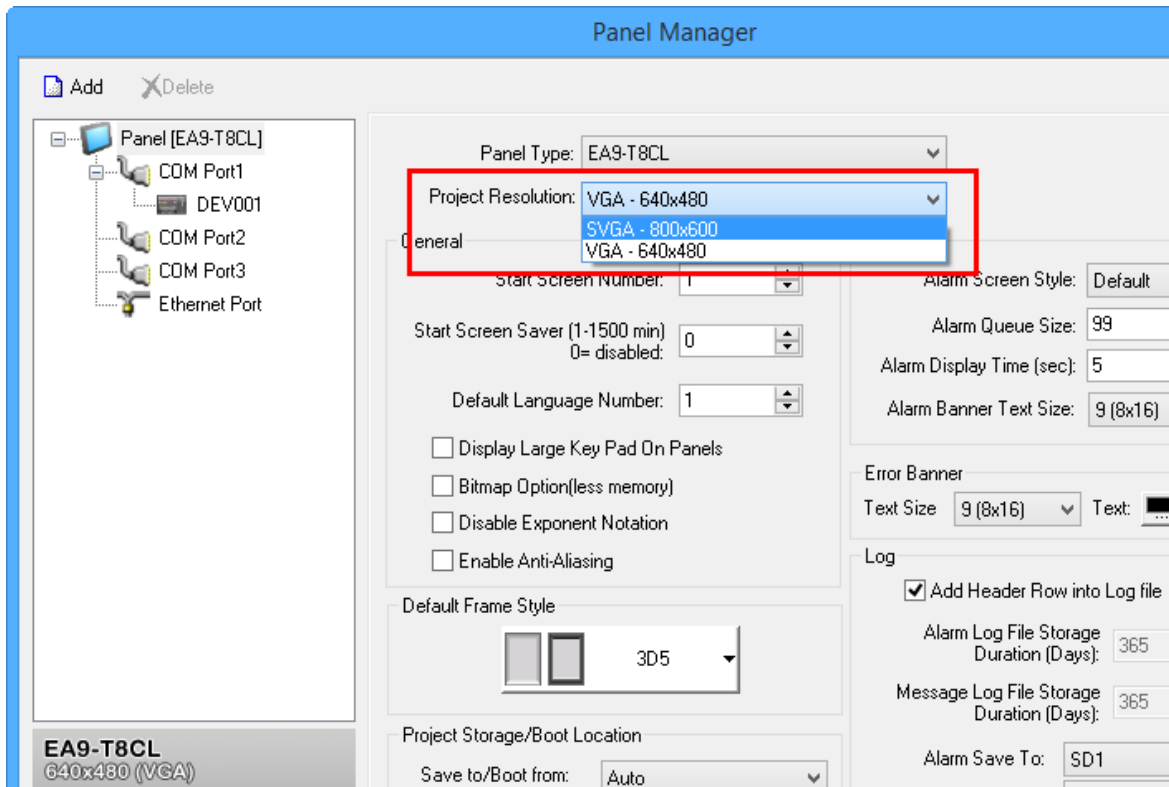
Panel Manager

Add
Delete

Panel [EA9-T8CL]
COM Port1
DEV001
COM Port2
COM Port3
Ethernet Port

EA9-T8CL
640x480 (VGA)

Panel Type: EA9-T8CL
Project Resolution: VGA - 640x480
SVGA - 800x600
VGA - 640x480

General
Start Screen Number: 1
Start Screen Saver (1-1500 min) 0= disabled: 0
Default Language Number: 1
Display Large Key Pad On Panels
Bitmap Option(less memory)
Disable Exponent Notation
Enable Anti-Aliasing

Default Frame Style
3D5

Project Storage/Boot Location
Save to/Boot from: Auto

Alarm Screen Style: Default
Alarm Queue Size: 99
Alarm Display Time (sec): 5
Alarm Banner Text Size: 9 (8x16)

Error Banner
Text Size 9 (8x16) Text:

Log
Add Header Row into Log file
Alarm Log File Storage Duration (Days): 365
Message Log File Storage Duration (Days): 365
Alarm Save To: SD1